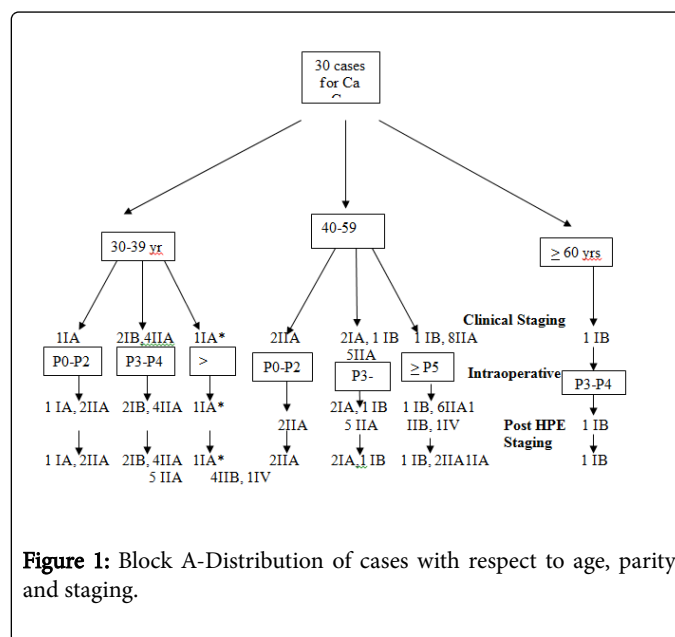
30 cases for Ca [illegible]

30-39 yr

40-59

≥ 60 yrs

1IA 2IB,4IIA 1IA*

P0-P2 P3-P4 >

1 IA, 2IIA 2IB, 4IIA 1IA*

1 IA, 2IIA 2IB, 4IIA 1IA* 5 IIA 4IIB, 1IV

2IIA

P0-P2

2IIA

2IIA

2IA, 1 IB 5IIA

P3-

2IA, 1 IB 5 IIA

2IA, 1 IB

1 IB, 8IIA

≥ P5

1 IB, 6IIA1 IIB, 1IV

1 IB, 2IIA1IA

Clinical Staging

1 IB

Intraoperative

P3-P4

Post HPE Staging

1 IB

1 IB

Figure 1: Block A-Distribution of cases with respect to age, parity and staging.